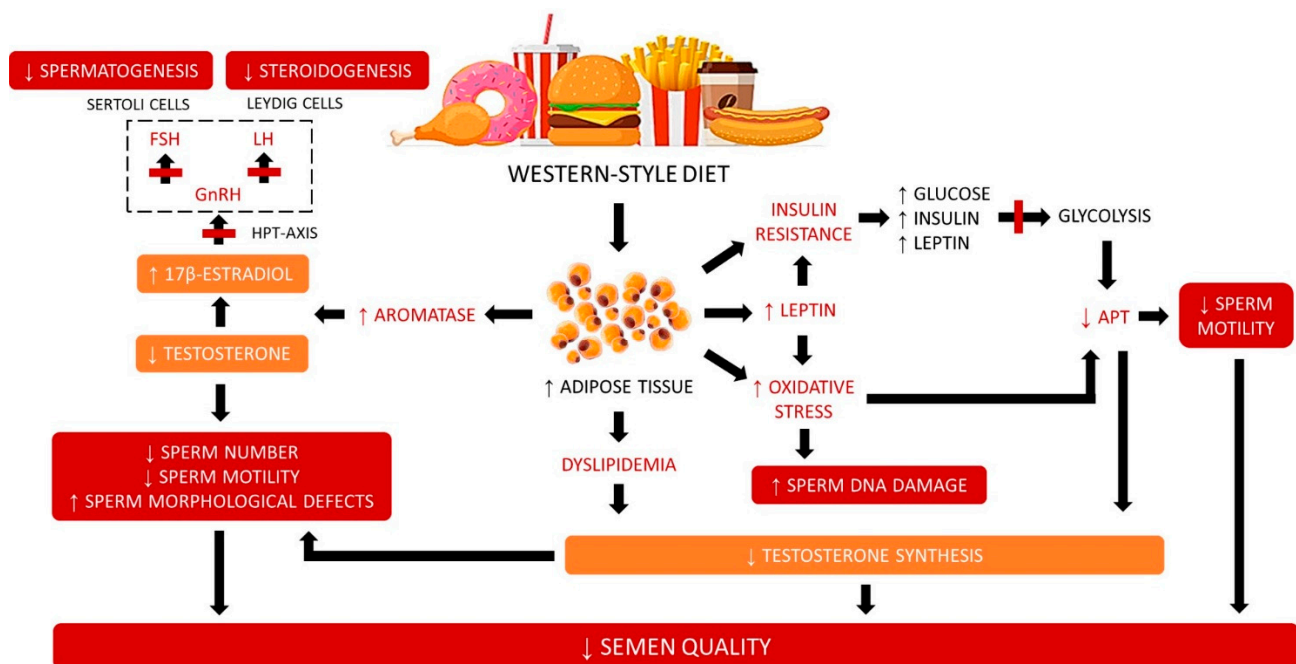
↓ SPERMATOGENESIS
SERTOLI CELLS

↓ STEROIDOGENESIS
LEYDIG CELLS

FSH

LH

GnRH

HPT-AXIS

WESTERN-STYLE DIET

INSULIN RESISTANCE

↑ GLUCOSE
↑ INSULIN
↑ LEPTIN

GLYCOLYSIS

↑ 17β-ESTRADIOL

↑ AROMATASE

↑ LEPTIN

↓ APT

↓ SPERM MOTILITY

↓ TESTOSTERONE

↑ ADIPOSE TISSUE

↑ OXIDATIVE STRESS

↓ SPERM NUMBER
↓ SPERM MOTILITY
↑ SPERM MORPHOLOGICAL DEFECTS

DYSLIPIDEMIA

↑ SPERM DNA DAMAGE

↓ TESTOSTERONE SYNTHESIS

↓ SEMEN QUALITY